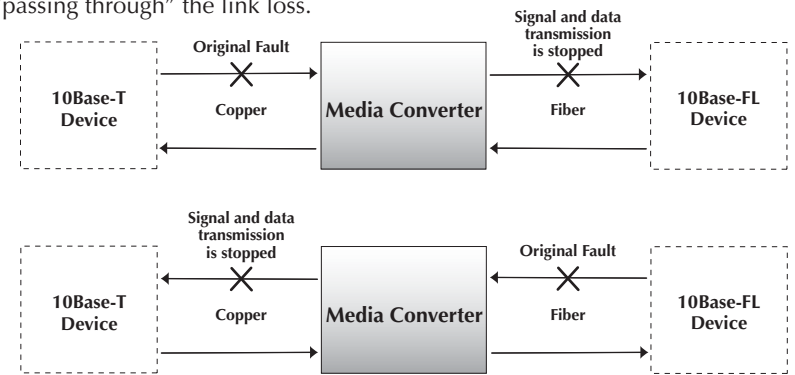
passing through" the link loss.

Original Fault

Signal and data transmission is stopped

10Base-T Device

Copper

Media Converter

Fiber

10Base-FL Device

Signal and data transmission is stopped

Original Fault

10Base-T Device

Copper

Media Converter

Fiber

10Base-FL Device